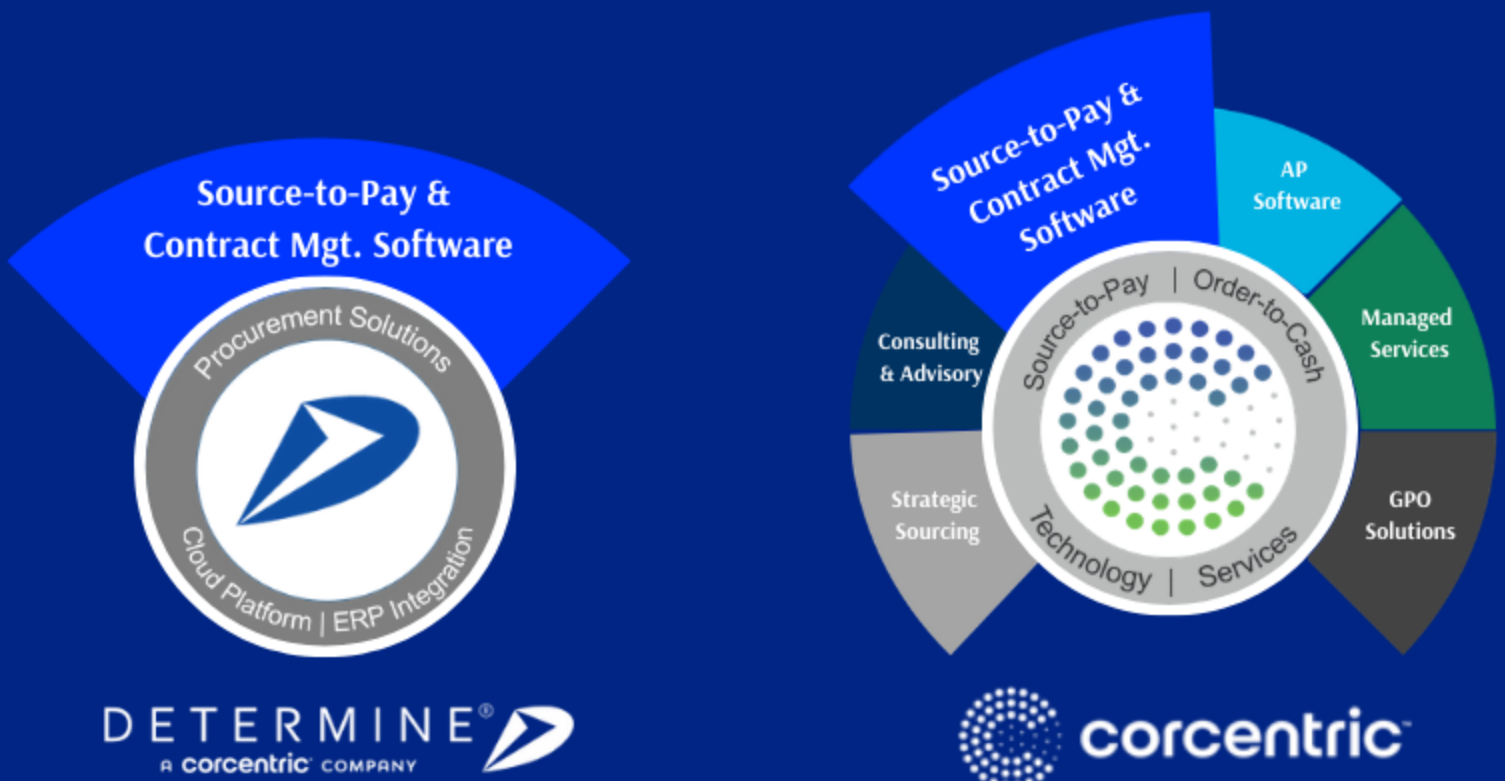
Source-to-Pay & Contract Mgt. Software

Procurement Solutions

Cloud Platform | ERP Integration

DETERMINE®
A corcentric COMPANY

Source-to-Pay & Contract Mgt. Software

AP Software

Managed Services

GPO Solutions

Consulting & Advisory

Strategic Sourcing

Source-to-Pay | Order-to-Cash

Technology | Services

corcentric